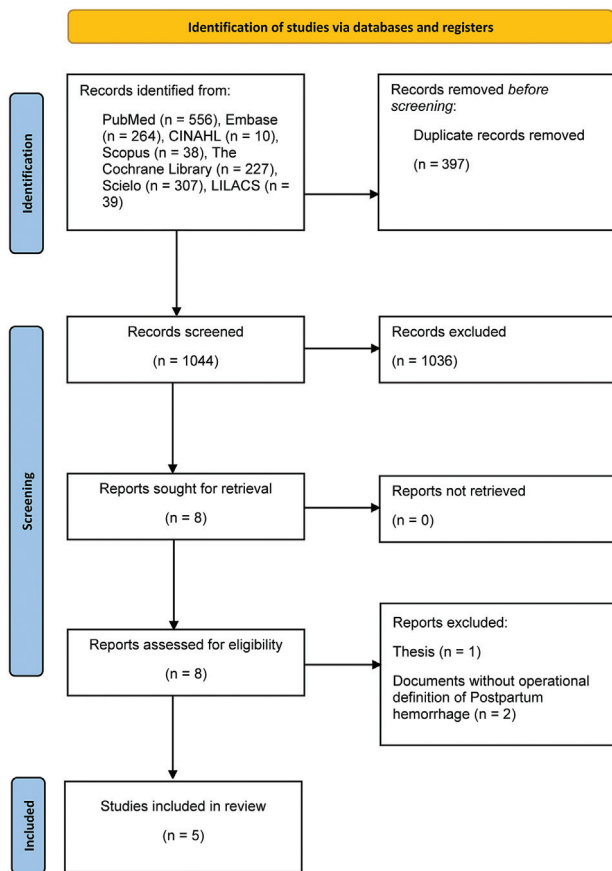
Identification of studies via databases and registers

Identification

Records identified from:

PubMed (n = 556), Embase (n = 264), CINAHL (n = 10), Scopus (n = 38), The Cochrane Library (n = 227), Scielo (n = 307), LILACS (n = 39)

Records removed *before screening*:

Duplicate records removed

(n = 397)

Screening

Records screened

(n = 1044)

Records excluded

(n = 1036)

Reports sought for retrieval

(n = 8)

Reports not retrieved

(n = 0)

Reports assessed for eligibility

(n = 8)

Reports excluded:

Thesis (n = 1)

Documents without operational definition of Postpartum hemorrhage (n = 2)

Included

Studies included in review

(n = 5)